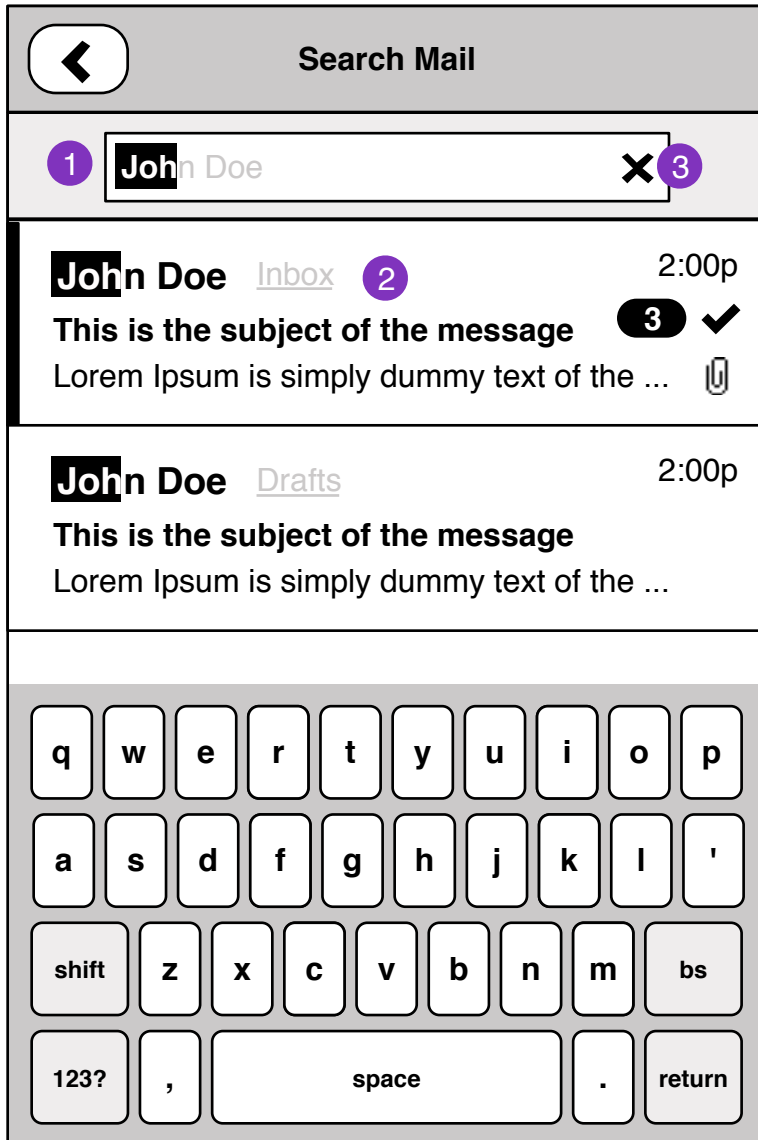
Search Mail

1 John Doe 3

John Doe Inbox 2 2:00p
This is the subject of the message 3
Lorem Ipsum is simply dummy text of the ...

John Doe Drafts 2:00p
This is the subject of the message
Lorem Ipsum is simply dummy text of the ...

q w e r t y u i o p
a s d f g h j k l '
shift z x c v b n m bs
123? , space . return